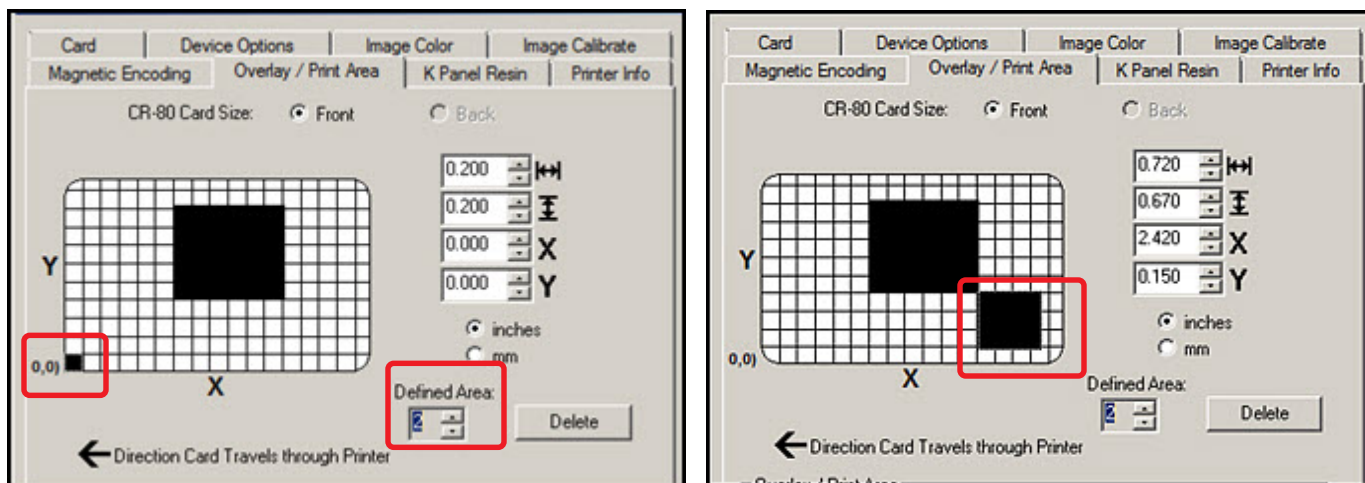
Card | Device Options | Image Color | Image Calibrate
Magnetic Encoding | Overlay / Print Area | K Panel Resin | Printer Info

CR-80 Card Size: Front Back

0.200
0.200
0.000 X
0.000 Y

Y

0,0)

X

inches
mm

Defined Area:
2

Delete

← Direction Card Travels through Printer

Card | Device Options | Image Color | Image Calibrate
Magnetic Encoding | Overlay / Print Area | K Panel Resin | Printer Info

CR-80 Card Size: Front Back

0.720
0.670
2.420 X
0.150 Y

Y

0,0)

X

inches
mm

Defined Area:
2

Delete

← Direction Card Travels through Printer

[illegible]